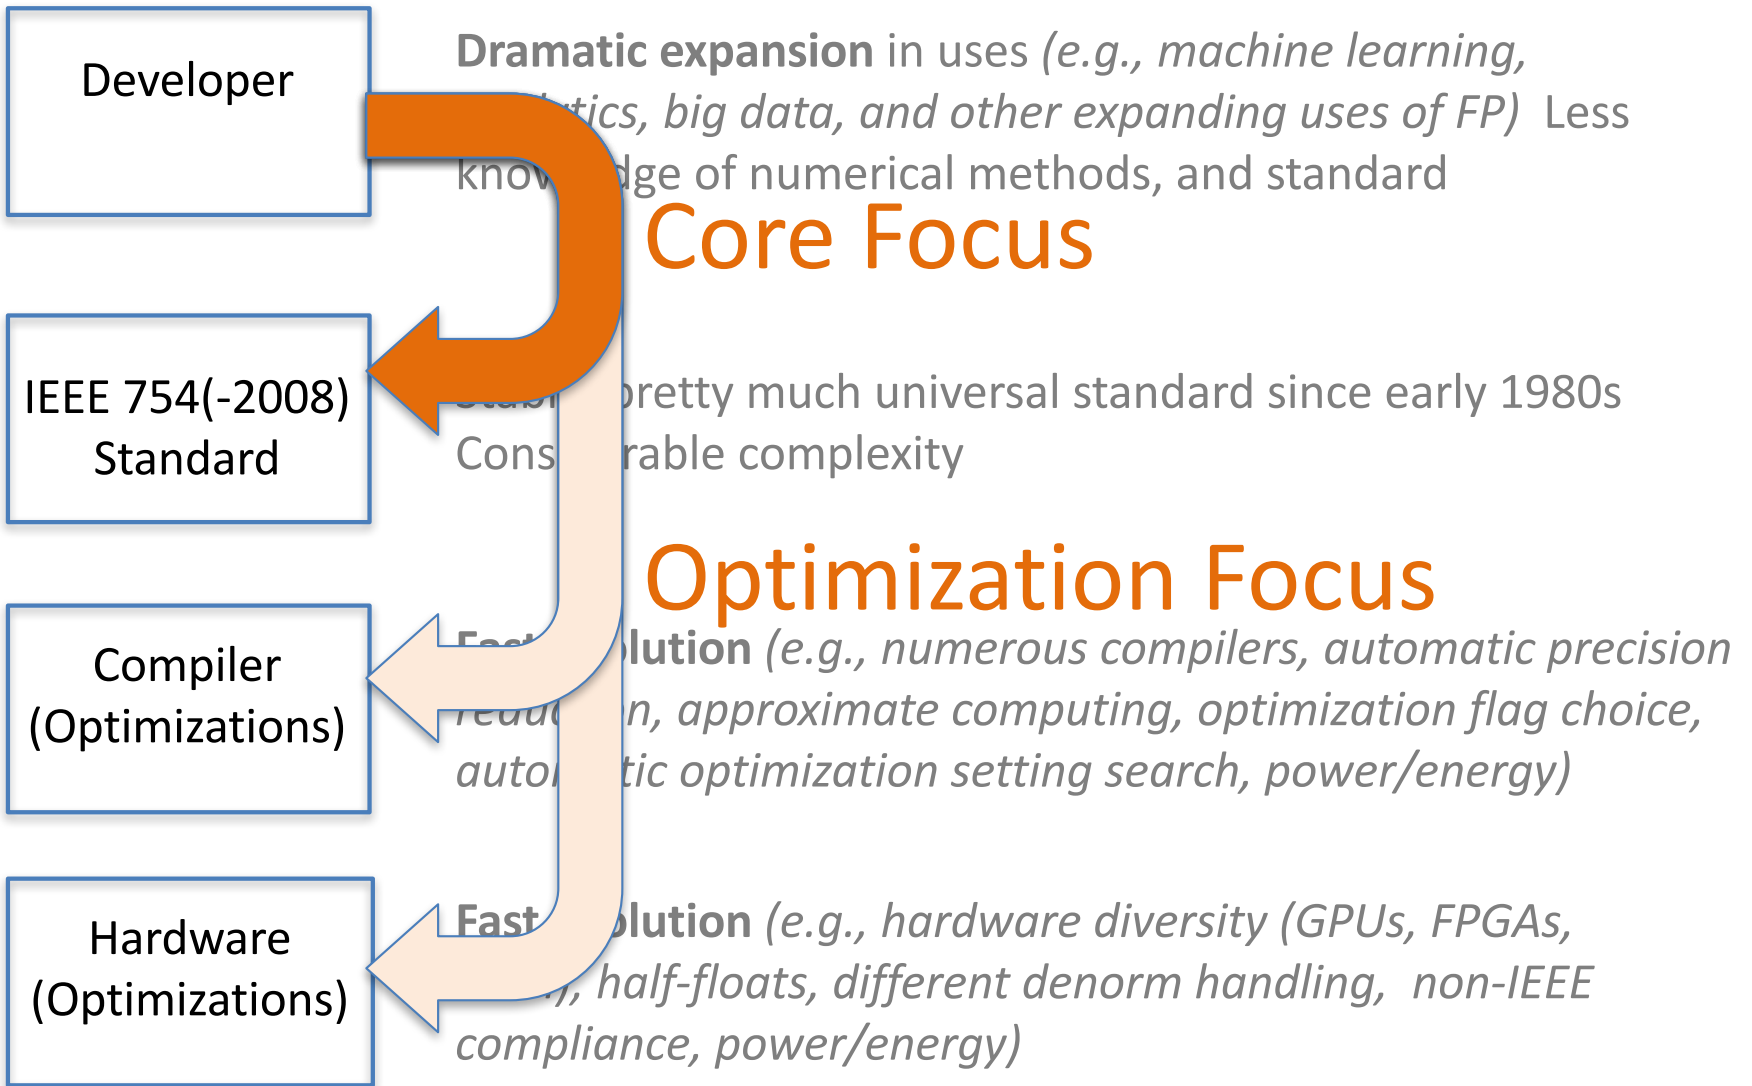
Developer

IEEE 754(-2008) Standard

Compiler (Optimizations)

Hardware (Optimizations)

**Dramatic expansion** in uses *(e.g., machine learning, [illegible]tics, big data, and other expanding uses of FP)* Less know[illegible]dge of numerical methods, and standard

Core Focus

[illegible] pretty much universal standard since early 1980s Cons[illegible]rable complexity

Optimization Focus

**Fast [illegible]lution** *(e.g., numerous compilers, automatic precision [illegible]n, approximate computing, optimization flag choice, auto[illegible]tic optimization setting search, power/energy)*

**Fast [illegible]lution** *(e.g., hardware diversity (GPUs, FPGAs, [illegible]), half-floats, different denorm handling, non-IEEE compliance, power/energy)*